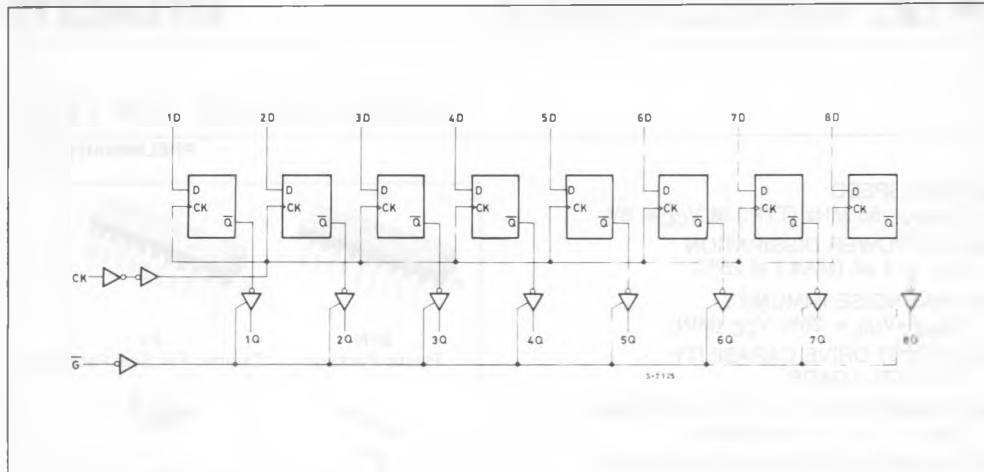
1D 2D 3D 4D 5D 6D 7D 8D

D CK $\overline{Q}$

D CK $\overline{Q}$

D CK $\overline{Q}$

D CK $\overline{Q}$

D CK $\overline{Q}$

D CK $\overline{Q}$

D CK $\overline{Q}$

D CK $\overline{Q}$

CK

$\overline{G}$

1Q 2Q 3Q 4Q 5Q 6Q 7Q 8Q

S-7125